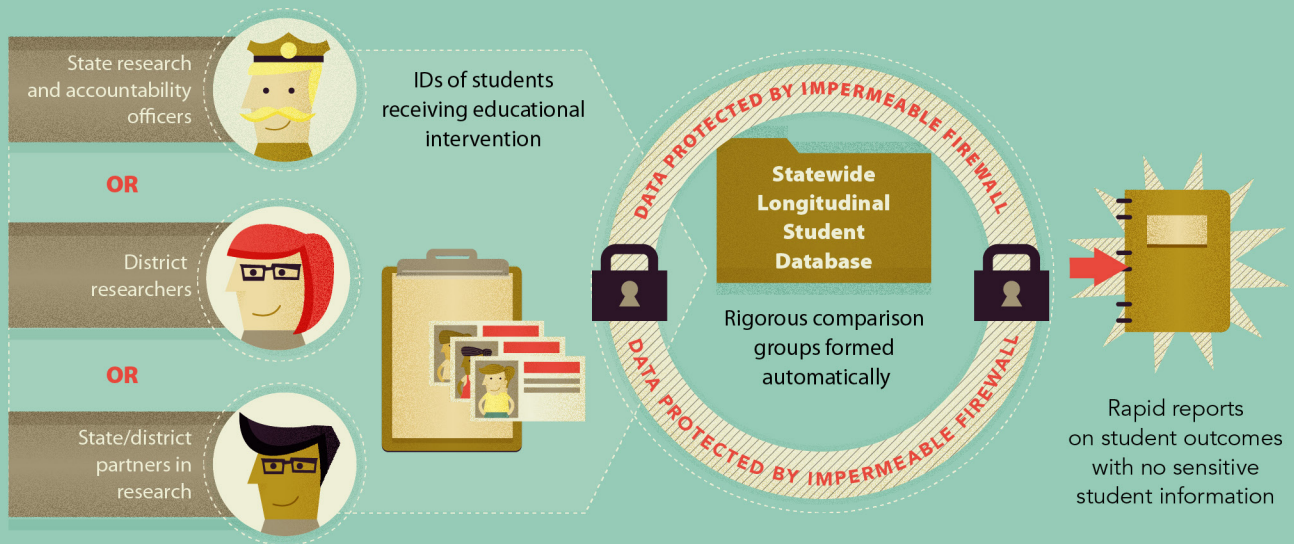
State research and accountability officers

OR

District researchers

OR

State/district partners in research

IDs of students receiving educational intervention

DATA PROTECTED BY IMPERMEABLE FIREWALL

Statewide Longitudinal Student Database

Rigorous comparison groups formed automatically

DATA PROTECTED BY IMPERMEABLE FIREWALL

Rapid reports on student outcomes with no sensitive student information